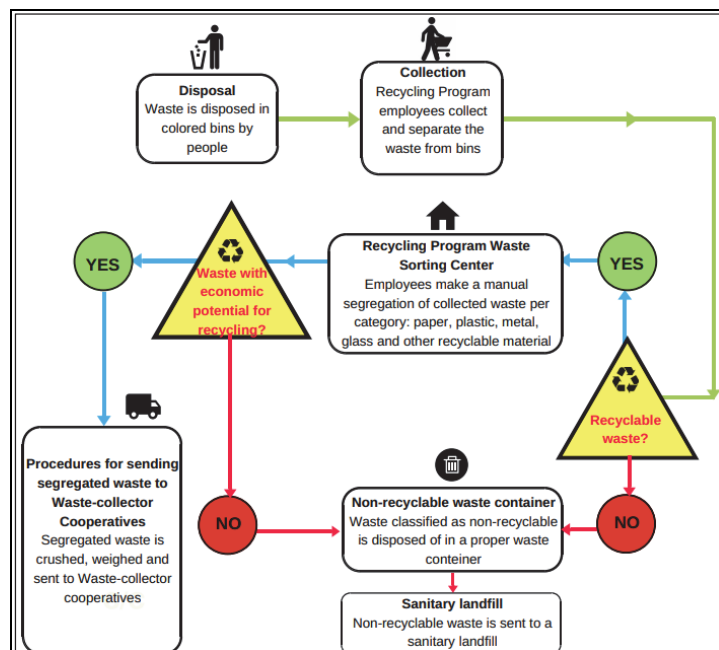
Disposal
Waste is disposed in colored bins by people

Collection
Recycling Program employees collect and separate the waste from bins

YES

Waste with economic potential for recycling?

Recycling Program Waste Sorting Center
Employees make a manual segregation of collected waste per category: paper, plastic, metal, glass and other recyclable material

YES

Recyclable waste?

Procedures for sending segregated waste to Waste-collector Cooperatives
Segregated waste is crushed, weighed and sent to Waste-collector cooperatives

NO

Non-recyclable waste container
Waste classified as non-recyclable is disposed of in a proper waste conteiner

NO

Sanitary landfill
Non-recyclable waste is sent to a sanitary landfill